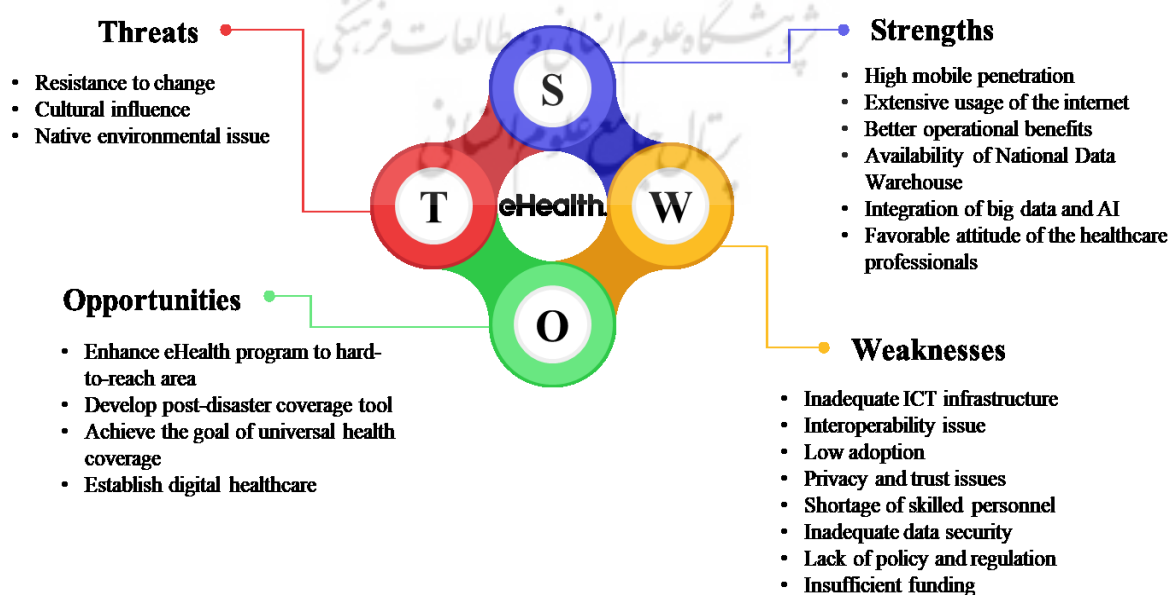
Threats

- Resistance to change
- Cultural influence
- Native environmental issue

Strengths

- High mobile penetration
- Extensive usage of the internet
- Better operational benefits
- Availability of National Data Warehouse
- Integration of big data and AI
- Favorable attitude of the healthcare professionals

S

T

eHealth

W

O

Opportunities

- Enhance eHealth program to hard-to-reach area
- Develop post-disaster coverage tool
- Achieve the goal of universal health coverage
- Establish digital healthcare

Weaknesses

- Inadequate ICT infrastructure
- Interoperability issue
- Low adoption
- Privacy and trust issues
- Shortage of skilled personnel
- Inadequate data security
- Lack of policy and regulation
- Insufficient funding

پژوهشگاه علوم انسانی و مطالعات فرهنگی
پرتال جامع علوم انسانی